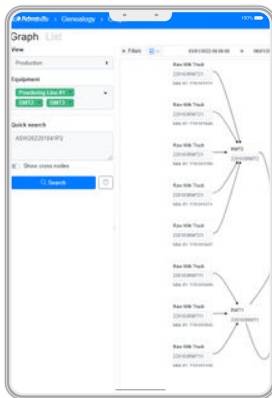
Graph List

View

Production

Equipment

Powdering Line #1

SMT2

SMT3

Quick search

ASW20220104P2

Show cross nodes

Search

Filters

Raw Milk Truck

Raw Milk Truck

Raw Milk Truck

Raw Milk Truck

Raw Milk Truck

Raw Milk Truck

Raw Milk Truck

Raw Milk Truck

Raw Milk Truck

SMT3

SMT1